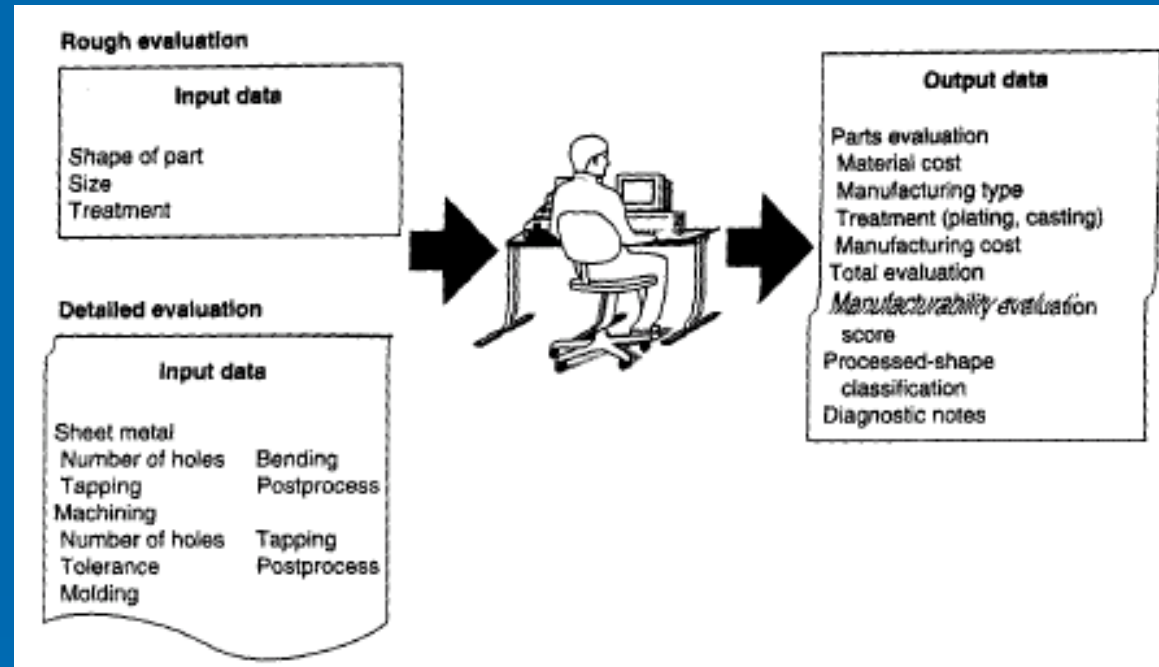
Rough evaluation

Input data

Shape of part
Size
Treatment

Detailed evaluation

Input data

Sheet metal
Number of holes
Bending
Tapping
Postprocess
Machining
Number of holes
Tapping
Tolerance
Postprocess
Molding

Output data

Parts evaluation
Material cost
Manufacturing type
Treatment (plating, casting)
Manufacturing cost
Total evaluation
Manufacturability evaluation score
Processed-shape classification
Diagnostic notes